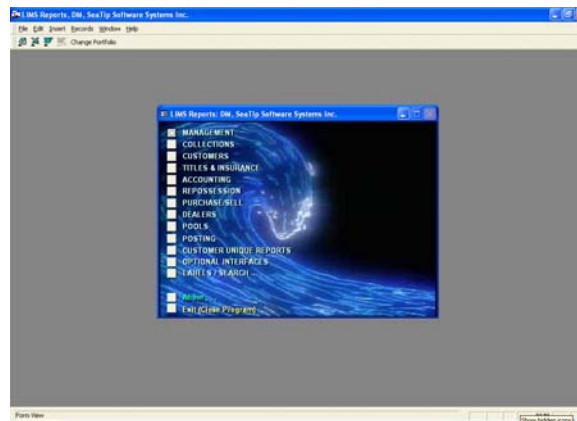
LIMS Reports, DM, SeaTip Software Systems Inc.

File Edit Insert Records Window Help

Change Portfolio

LIMS Reports: DM, SeaTip Software Systems Inc.

MANAGEMENT
COLLECTIONS
CUSTOMERS
TITLES & INSURANCE
ACCOUNTING
REPOSSESSION
PURCHASE/SELL
DEALERS
POOLS
POSTING
CUSTOMER UNIQUE REPORTS
OPTIONAL INTERFACES
LABELS / SEARCH ...

Admin
Exit (Close Program)

Form View

Show hidden icons